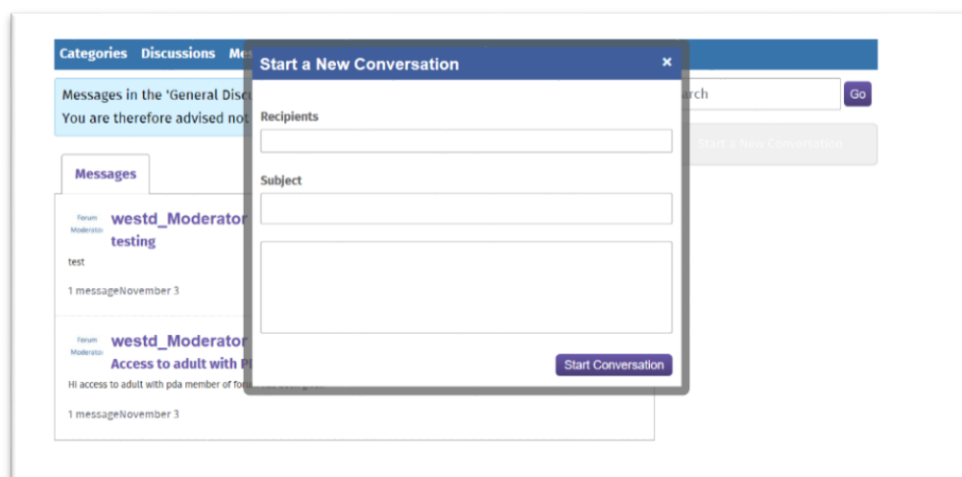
Categories Discussions Me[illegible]

Messages in the 'General Disc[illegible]
You are therefore advised no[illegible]

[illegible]rch
Go

Start a New Conversation

Messages

Forum Moderator
westd_Moderator
testing
test
1 messageNovember 3

Forum Moderator
westd_Moderator
Access to adult with P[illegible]
Hi access to adult with pda member of for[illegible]
1 messageNovember 3

Start a New Conversation
×
Recipients
Subject
Start Conversation